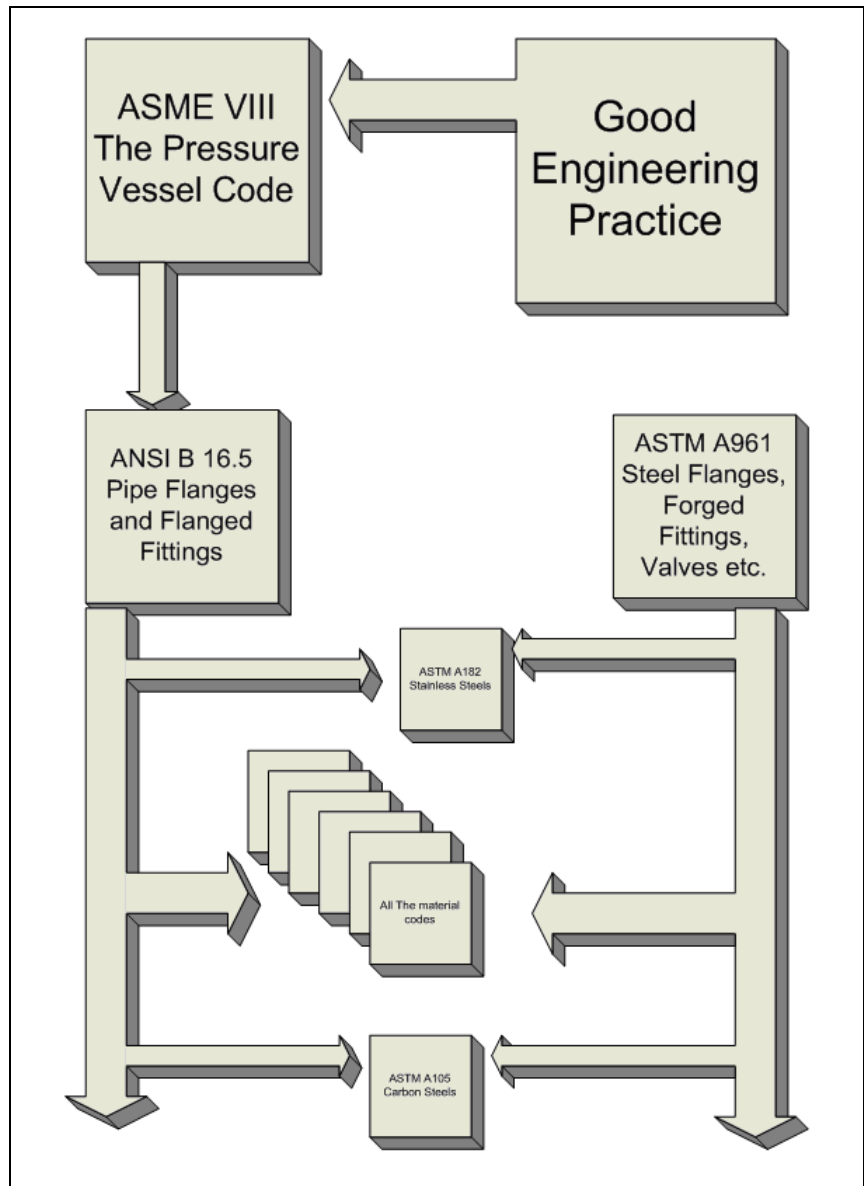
ASME VIII The Pressure Vessel Code

Good Engineering Practice

ANSI B 16.5 Pipe Flanges and Flanged Fittings

ASTM A961 Steel Flanges, Forged Fittings, Valves etc.

ASTM A182 Stainless Steels

All The material codes

ASTM A105 Carbon Steels